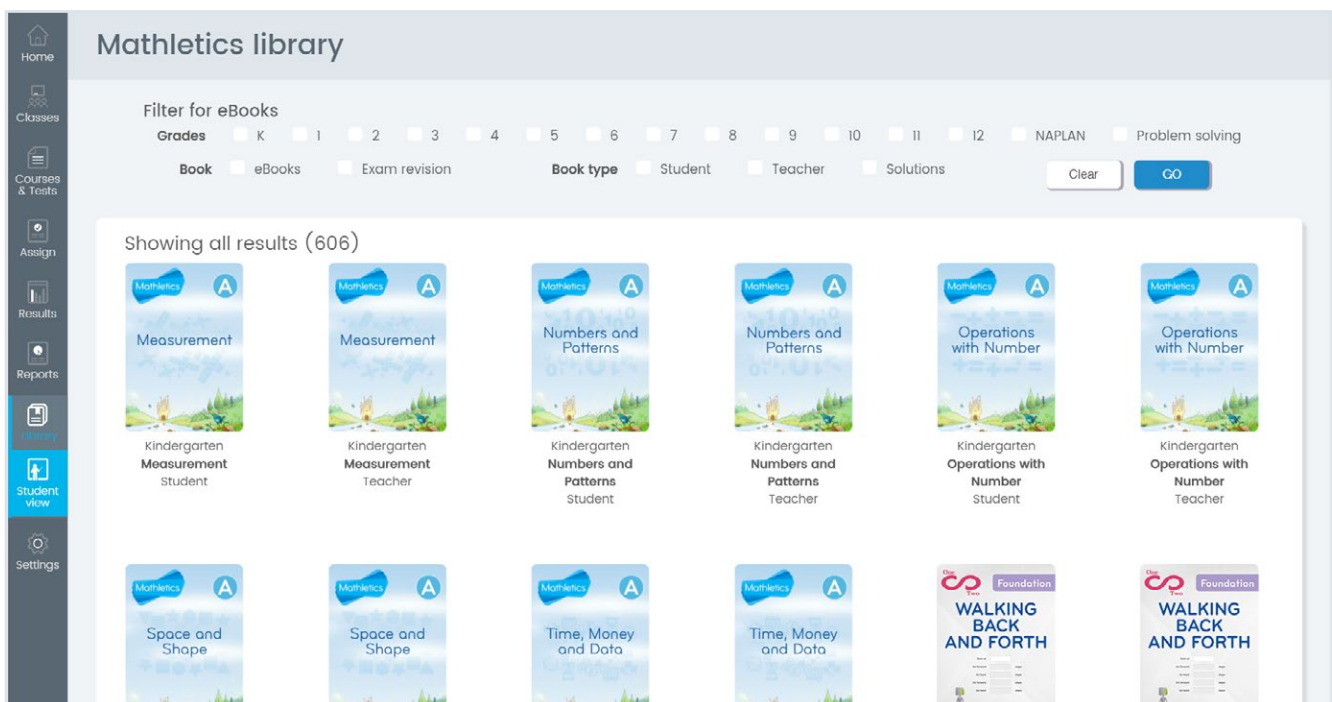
Home
Classes
Courses & Tests
Assign
Results
Reports
Library
Student view
Settings

Mathletics library

Filter for eBooks
Grades K 1 2 3 4 5 6 7 8 9 10 11 12 NAPLAN Problem solving
Book eBooks Exam revision Book type Student Teacher Solutions
Clear GO

Showing all results (606)

Mathletics A
Measurement
Kindergarten
Measurement
Student

Mathletics A
Measurement
Kindergarten
Measurement
Teacher

Mathletics A
Numbers and Patterns
Kindergarten
Numbers and Patterns
Student

Mathletics A
Numbers and Patterns
Kindergarten
Numbers and Patterns
Teacher

Mathletics A
Operations with Number
Kindergarten
Operations with Number
Student

Mathletics A
Operations with Number
Kindergarten
Operations with Number
Teacher

Mathletics A
Space and Shape

Mathletics A
Space and Shape

Mathletics A
Time, Money and Data

Mathletics A
Time, Money and Data

One Two Foundation
WALKING BACK AND FORTH

One Two Foundation
WALKING BACK AND FORTH